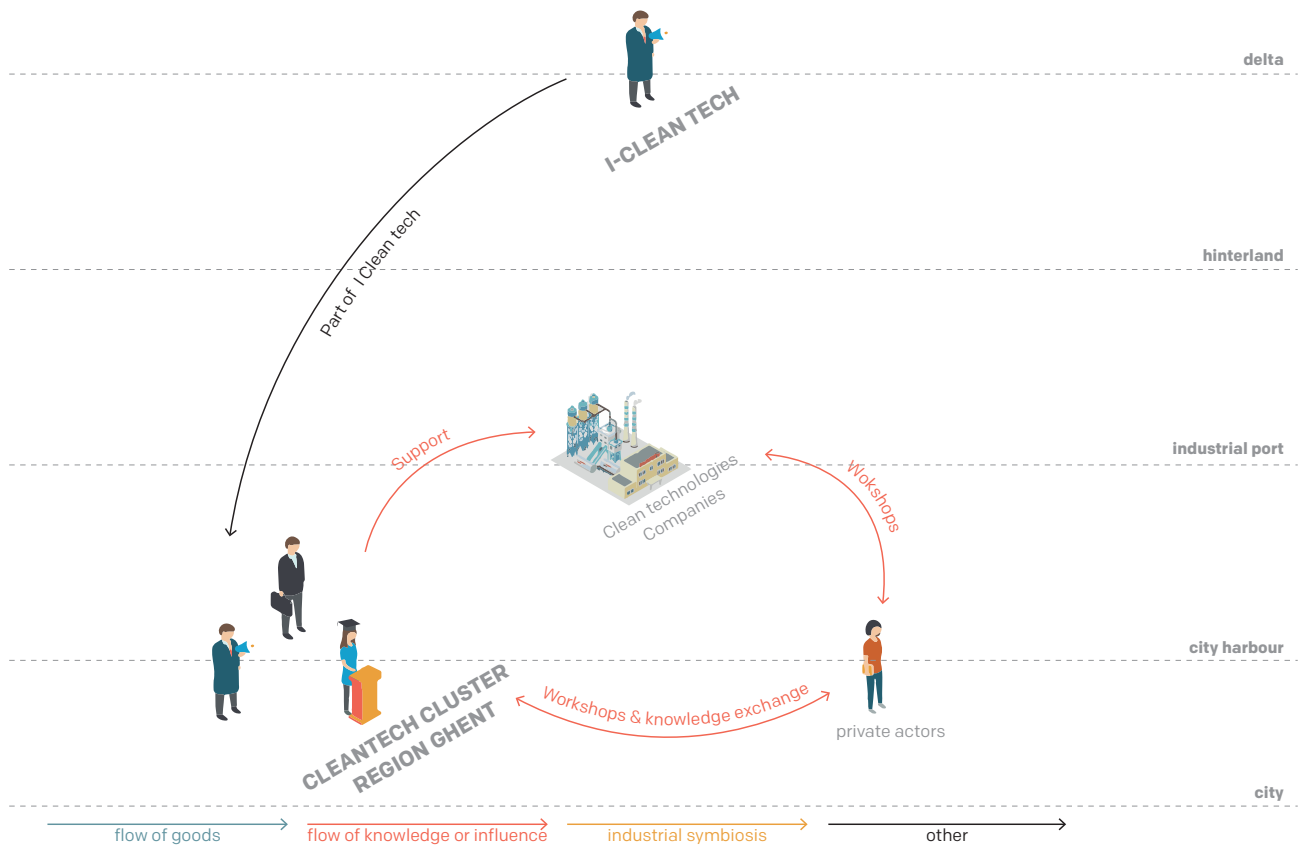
delta

I-CLEAN TECH

Part of I Clean tech

hinterland

Support

industrial port

Clean technologies Companies

Wokshops

city harbour

CLEANTECH CLUSTER REGION GHENT

Workshops & knowledge exchange

private actors

city

flow of goods

flow of knowledge or influence

industrial symbiosis

other